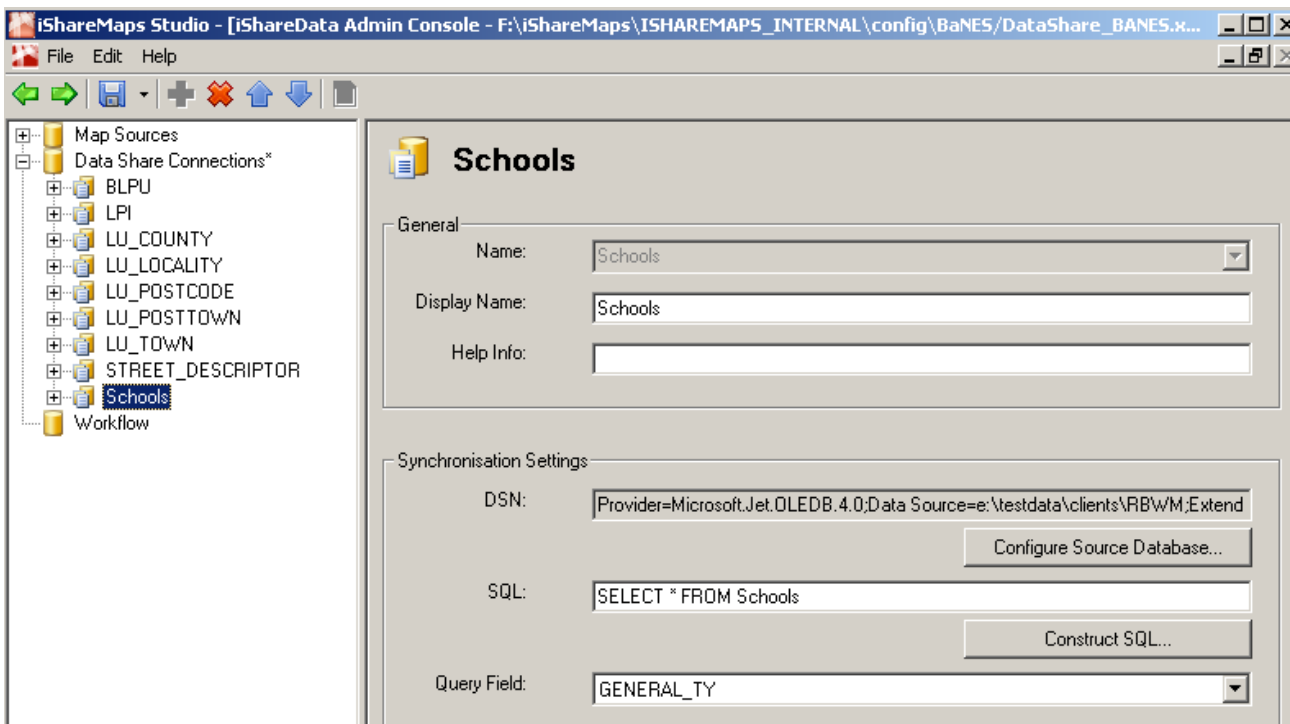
iShareMaps Studio - [iShareData Admin Console - F:\iShareMaps\ISHAREMAPS_INTERNAL\config\BaNES/DataShare_BANES.x...

File Edit Help

Map Sources
Data Share Connections*
BLPU
LPI
LU_COUNTY
LU_LOCALITY
LU_POSTCODE
LU_POSTTOWN
LU_TOWN
STREET_DESCRIPTOR
Schools
Workflow

Schools

General

Name: Schools

Display Name: Schools

Help Info:

Synchronisation Settings

DSN: Provider=Microsoft.Jet.OLEDB.4.0;Data Source=e:\testdata\clients\RBWM;Extend

Configure Source Database...

SQL: SELECT * FROM Schools

Construct SQL...

Query Field: GENERAL_TY